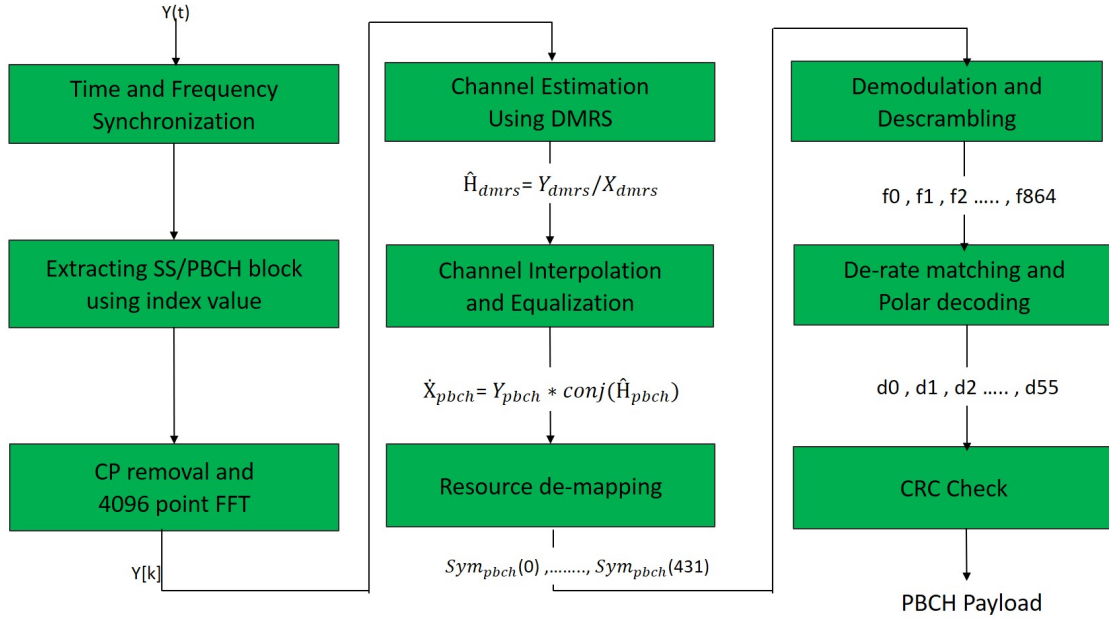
Y(t)

Time and Frequency Synchronization

Extracting SS/PBCH block using index value

CP removal and 4096 point FFT

Y[k]

Channel Estimation Using DMRS

$\hat{H}_{dmrs} = Y_{dmrs}/X_{dmrs}$

Channel Interpolation and Equalization

$\dot{X}_{pbch} = Y_{pbch} * conj(\hat{H}_{pbch})$

Resource de-mapping

$Sym_{pbch}(0)$ ,........, $Sym_{pbch}(431)$

Demodulation and Descrambling

f0 , f1 , f2 ….. , f864

De-rate matching and Polar decoding

d0 , d1 , d2 ….. , d55

CRC Check

PBCH Payload